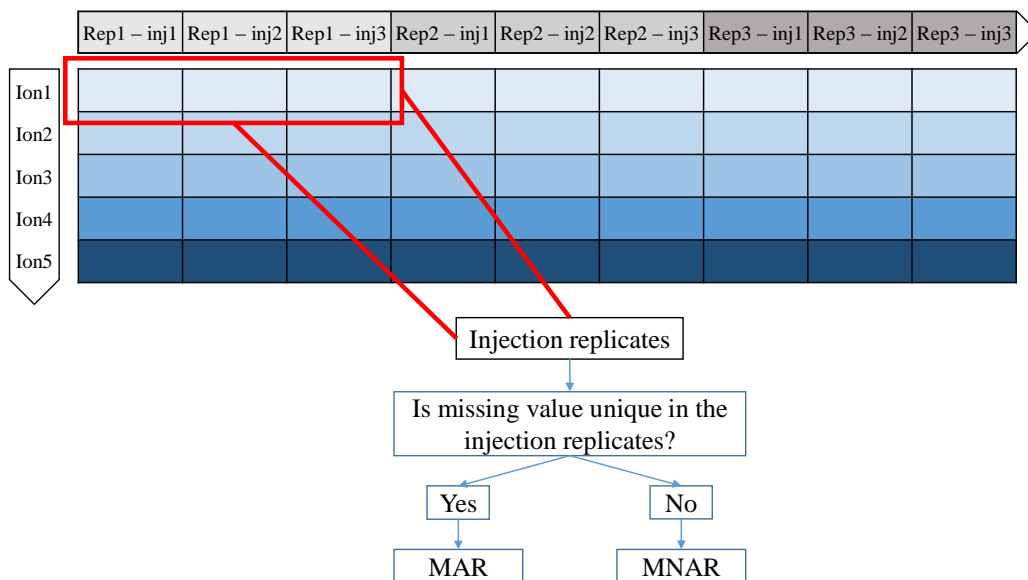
Rep1 – inj1 Rep1 – inj2 Rep1 – inj3 Rep2 – inj1 Rep2 – inj2 Rep2 – inj3 Rep3 – inj1 Rep3 – inj2 Rep3 – inj3

Ion1
Ion2
Ion3
Ion4
Ion5

Injection replicates

Is missing value unique in the injection replicates?

Yes

No

MAR

MNAR